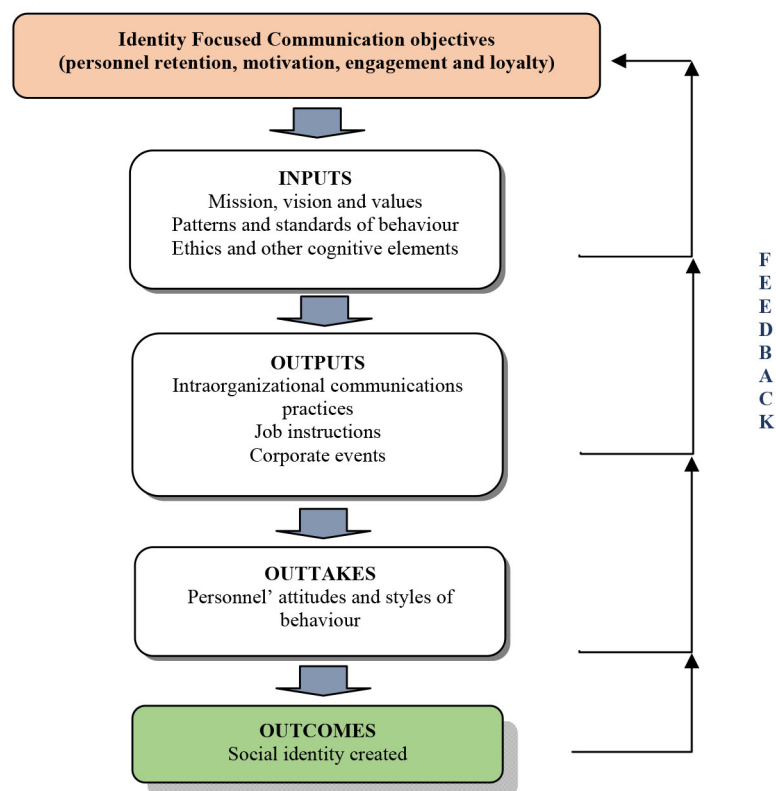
Identity Focused Communication objectives
(personnel retention, motivation, engagement and loyalty)

INPUTS
Mission, vision and values
Patterns and standards of behaviour
Ethics and other cognitive elements

OUTPUTS
Intraorganizational communications practices
Job instructions
Corporate events

OUTTAKES
Personnel' attitudes and styles of behaviour

OUTCOMES
Social identity created

F
E
E
D
B
A
C
K